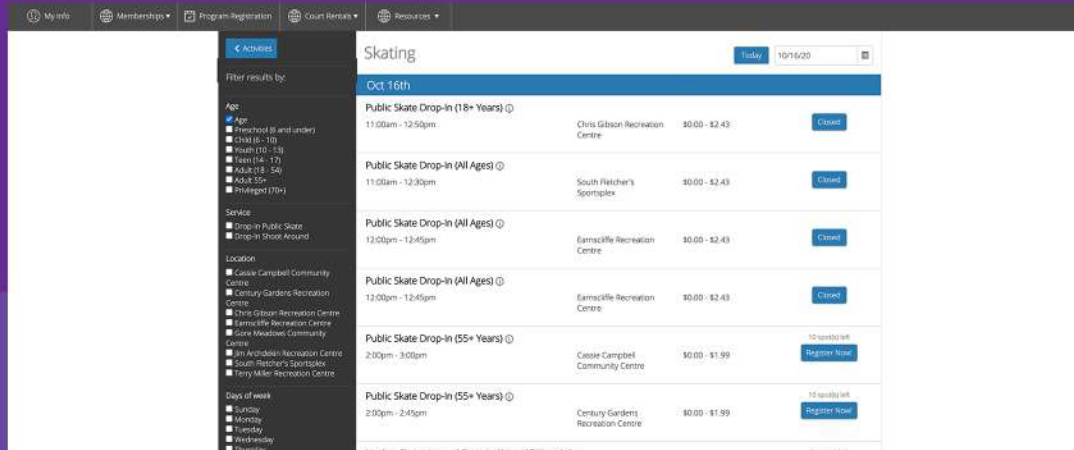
My Info Memberships ▾ Program Registration Court Rentals ▾ Resources ▾

< Activities

Filter results by:

Age
Age
Preschool (6 and under)
Child (6 - 10)
Youth (10 - 13)
Teen (14 - 17)
Adult (18 - 54)
Adult 55+
Privileged (70+)

Service
Drop-in Public Skate
Drop-in Shoot Around

Location
Cassie Campbell Community Centre
Century Gardens Recreation Centre
Chris Gibson Recreation Centre
Earnscliffe Recreation Centre
Gore Meadows Community Centre
Jim Archdekin Recreation Centre
South Fletcher's Sportsplex
Terry Miller Recreation Centre

Days of week
Sunday
Monday
Tuesday
Wednesday
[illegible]

Skating

Today 10/16/20

Oct 16th

Public Skate Drop-in (18+ Years)
11:00am - 12:50pm
Chris Gibson Recreation Centre
$0.00 - $2.43
Closed

Public Skate Drop-in (All Ages)
11:00am - 12:30pm
South Fletcher's Sportsplex
$0.00 - $2.43
Closed

Public Skate Drop-in (All Ages)
12:00pm - 12:45pm
Earnscliffe Recreation Centre
$0.00 - $2.43
Closed

Public Skate Drop-in (All Ages)
12:00pm - 12:45pm
Earnscliffe Recreation Centre
$0.00 - $2.43
Closed

Public Skate Drop-in (55+ Years)
2:00pm - 3:00pm
Cassie Campbell Community Centre
$0.00 - $1.99
10 spot(s) left
Register Now!

Public Skate Drop-in (55+ Years)
2:00pm - 2:45pm
Century Gardens Recreation Centre
$0.00 - $1.99
10 spot(s) left
Register Now!

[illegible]